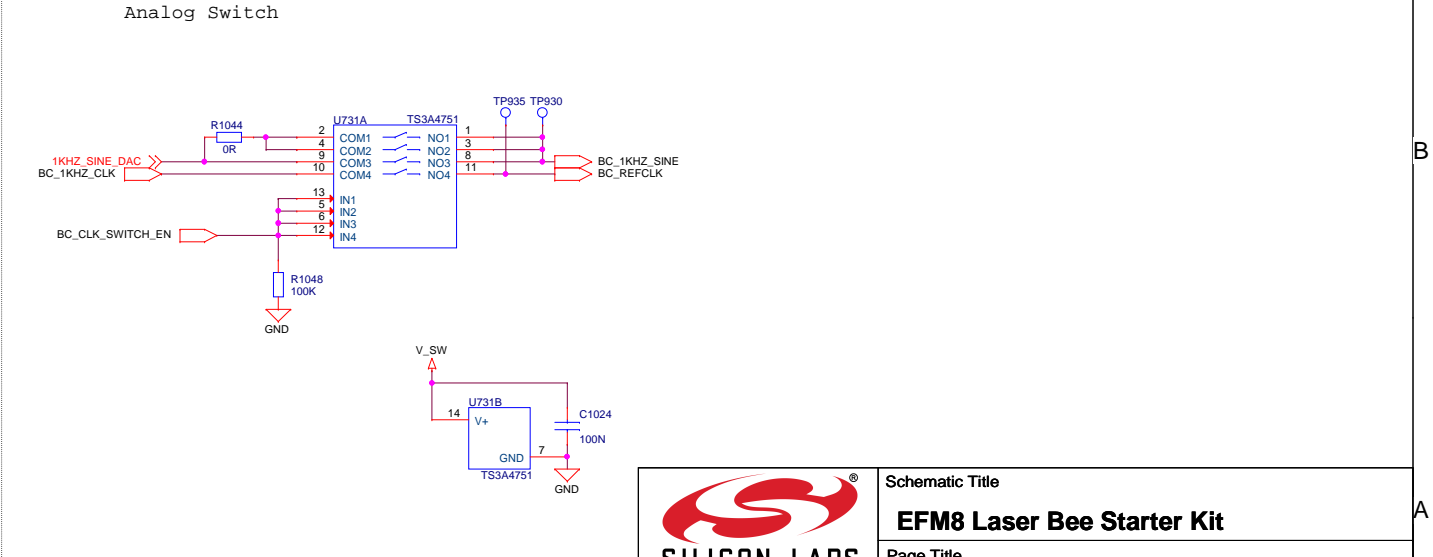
Analog Switch

R1044
0R

U731A
TS3A4751

TP935
TP930

1KHZ_SINE_DAC
BC_1KHZ_CLK

2 COM1
4 COM2
9 COM3
10 COM4

NO1 1
NO2 3
NO3 8
NO4 11

BC_1KHZ_SINE
BC_REFCLK

13 IN1
5 IN2
6 IN3
12 IN4

BC_CLK_SWITCH_EN

R1048
100K

GND

V_SW

U731B
14 V+
GND 7
TS3A4751

C1024
100N

GND

B

A

®

SILICON LABS

Schematic Title

EFM8 Laser Bee Starter Kit

Page Title